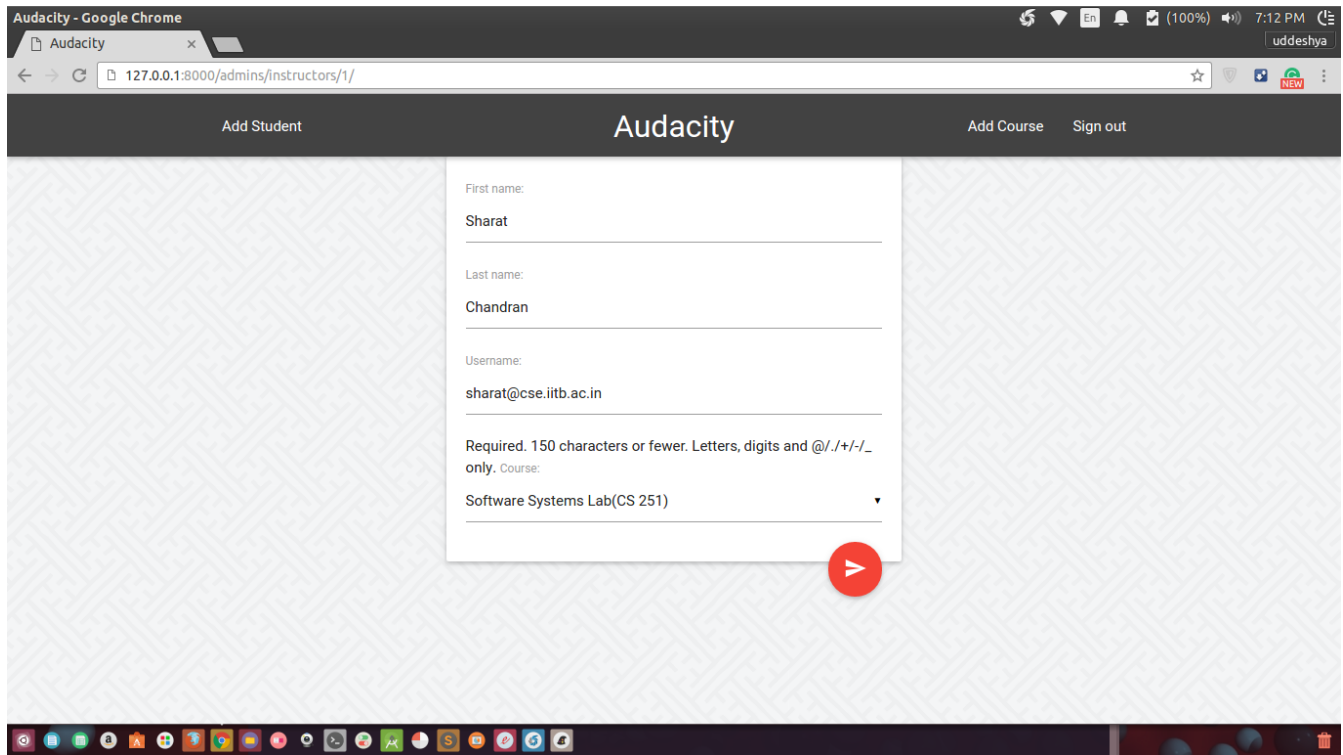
Audacity - Google Chrome

En (100%) 7:12 PM

Audacity ×

uddeshya

127.0.0.1:8000/admins/instructors/1/

NEW

Add Student

Audacity

Add Course Sign out

First name:

Sharat

Last name:

Chandran

Username:

sharat@cse.iitb.ac.in

Required. 150 characters or fewer. Letters, digits and @/./+/-/_ only. Course:

Software Systems Lab(CS 251)